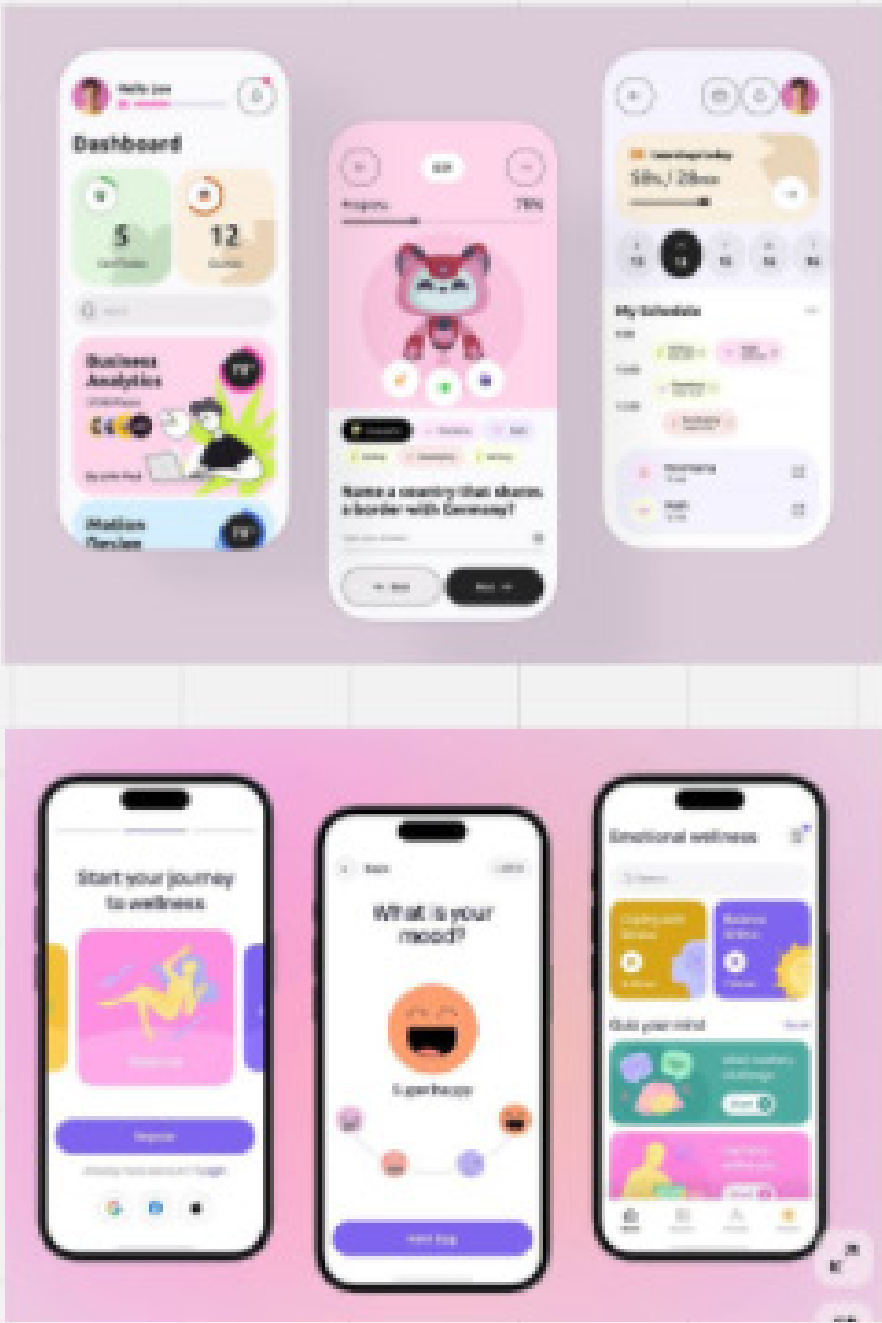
Hello Leo

Dashboard

5

12

Business Analytics

Motion Design

Progress

75%

Name a country that shares a border with Germany?

Learning today

58m / 20min

My Schedule

Start your journey to wellness

Register

What is your mood?

Super happy

Emotional wellness

Quiet your mind